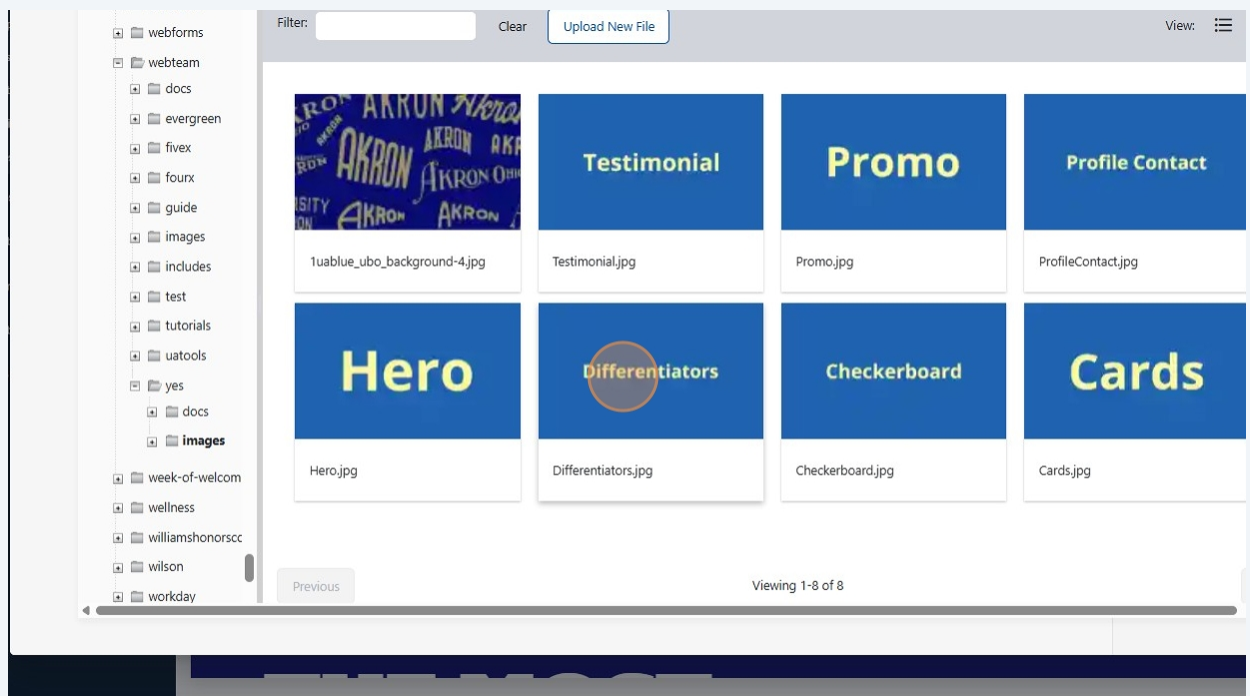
webforms
webteam
docs
evergreen
fivex
fourx
guide
images
includes
test
tutorials
uatools
yes
docs
images
week-of-welcom
wellness
williamshonorscc
wilson
workday

Filter:
Clear
Upload New File
View:

AKRON Akron AKRON AKRON Akron Ohio AKRON AKRON
1uablue_ubo_background-4.jpg

Testimonial
Testimonial.jpg

Promo
Promo.jpg

Profile Contact
ProfileContact.jpg

Hero
Hero.jpg

Differentiators
Differentiators.jpg

Checkerboard
Checkerboard.jpg

Cards
Cards.jpg

Previous
Viewing 1-8 of 8